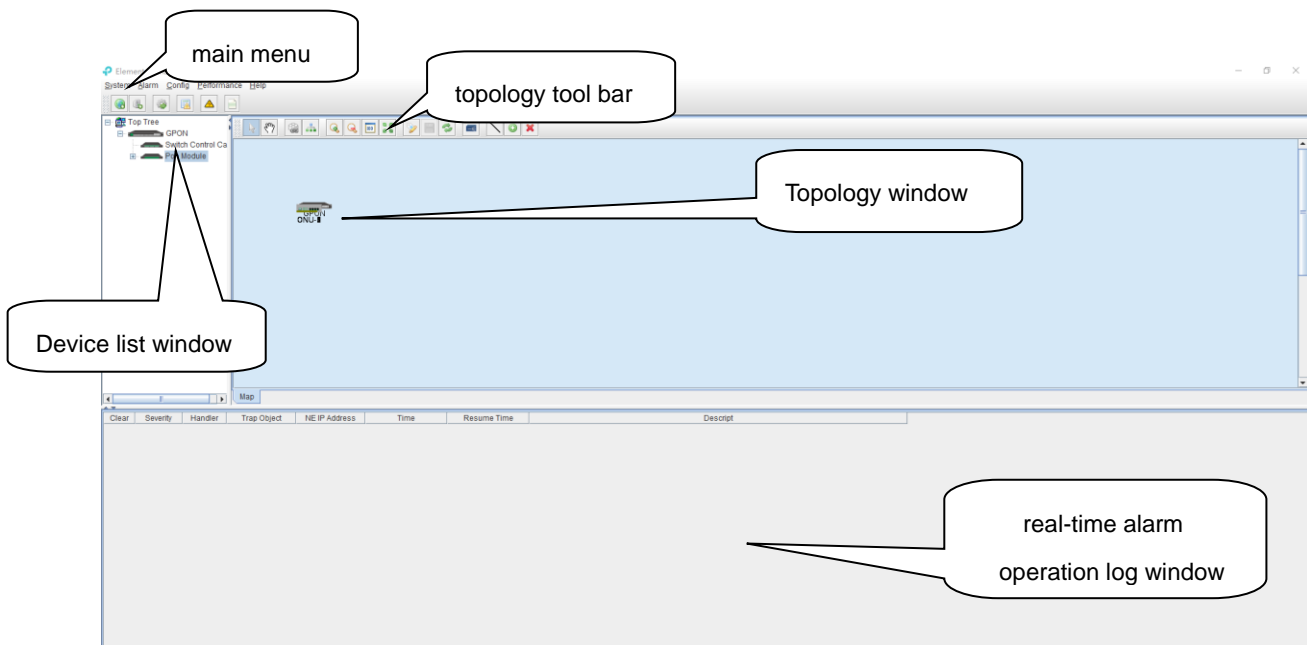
main menu

Elem

System Alarm Config Performance Help

topology tool bar

Top Tree

GPON

Switch Control Ca

Module

Topology window

GPON
ONU-

Device list window

Map

| Clear | Severity | Handler | Trap Object | NE IP Address | Time | Resume Time | Descript |
|---|---|---|---|---|---|---|---|

real-time alarm

operation log window